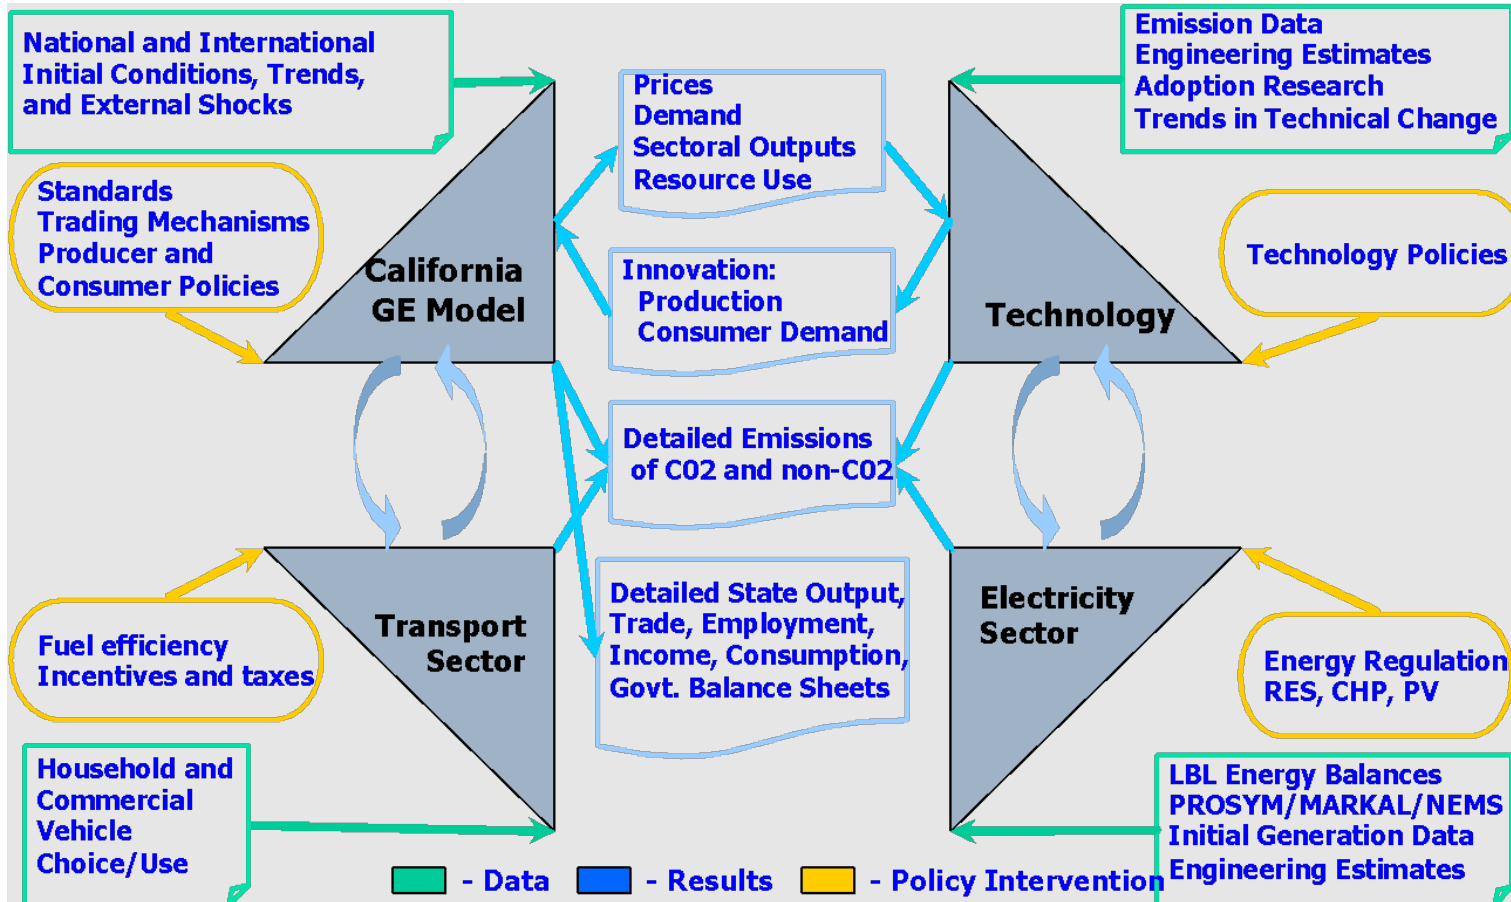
National and International Initial Conditions, Trends, and External Shocks

Standards
Trading Mechanisms
Producer and Consumer Policies

California GE Model

Prices
Demand
Sectoral Outputs
Resource Use

Innovation:
Production
Consumer Demand

Emission Data
Engineering Estimates
Adoption Research
Trends in Technical Change

Technology Policies

Technology

Detailed Emissions of C02 and non-C02

Detailed State Output, Trade, Employment, Income, Consumption, Govt. Balance Sheets

Transport Sector

Fuel efficiency
Incentives and taxes

Household and Commercial Vehicle Choice/Use

Electricity Sector

Energy Regulation
RES, CHP, PV

LBL Energy Balances
PROSYM/MARKAL/NEMS
Initial Generation Data
Engineering Estimates

- Data - Results - Policy Intervention